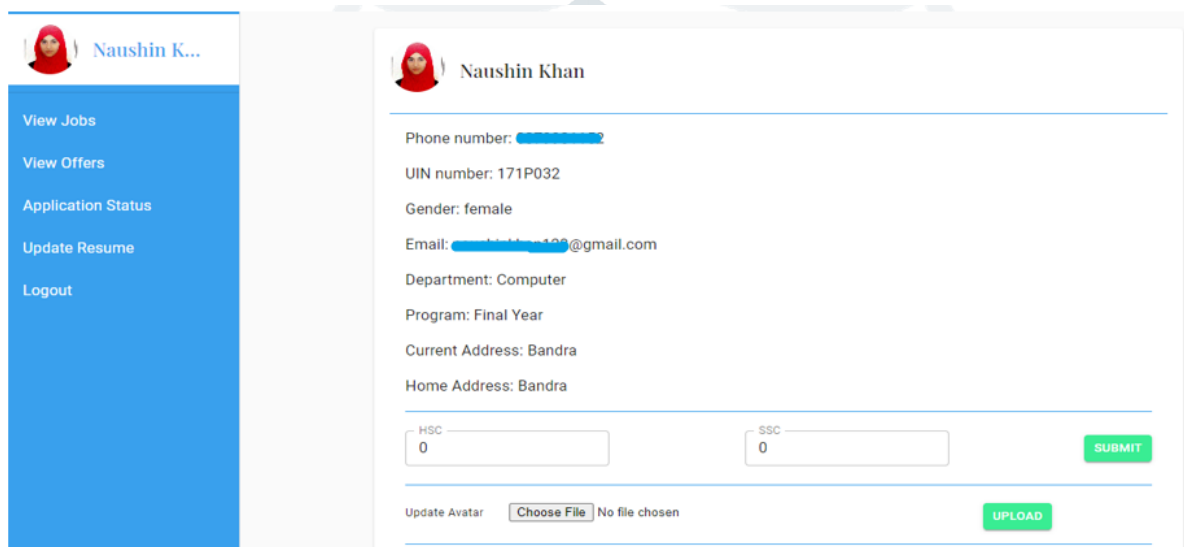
Naushin K...

View Jobs

View Offers

Application Status

Update Resume

Logout

Naushin Khan

Phone number: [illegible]2

UIN number: 171P032

Gender: female

Email: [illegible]@gmail.com

Department: Computer

Program: Final Year

Current Address: Bandra

Home Address: Bandra

HSC
0

SSC
0

SUBMIT

Update Avatar Choose File No file chosen

UPLOAD